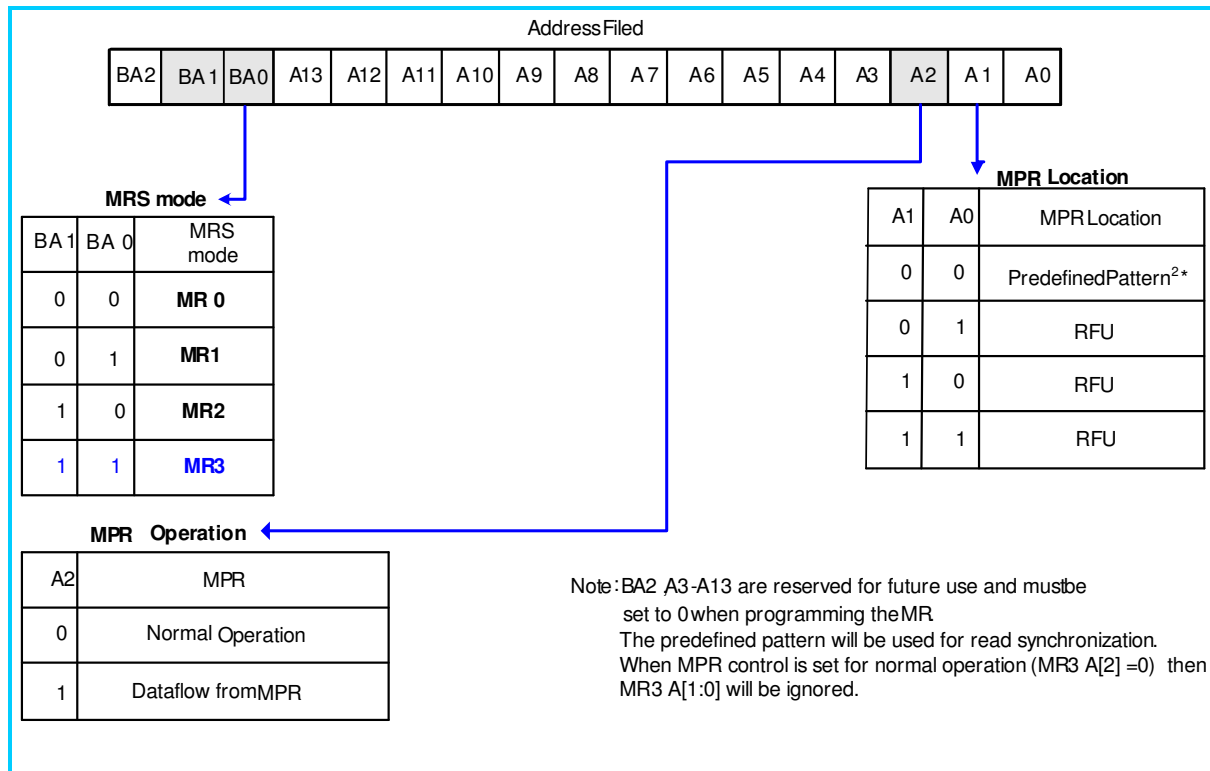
AddressFiled

| BA2 | BA 1 | BA0 | A13 | A12 | A11 | A10 | A9 | A8 | A7 | A6 | A5 | A4 | A3 | A2 | A 1 | A0 |
|---|---|---|---|---|---|---|---|---|---|---|---|---|---|---|---|---|

MRS mode

| BA 1 | BA 0 | MRS mode |
|---|---|---|
| 0 | 0 | MR 0 |
| 0 | 1 | MR1 |
| 1 | 0 | MR2 |
| 1 | 1 | MR3 |

MPR Location

| A1 | A0 | MPR Location |
|---|---|---|
| 0 | 0 | PredefinedPattern$^{2*}$ |
| 0 | 1 | RFU |
| 1 | 0 | RFU |
| 1 | 1 | RFU |

MPR Operation

| A2 | MPR |
|---|---|
| 0 | Normal Operation |
| 1 | Dataflow fromMPR |

Note: BA2 ,A3-A13 are reserved for future use and mustbe set to 0 when programming theMR.
The predefined pattern will be used for read synchronization.
When MPR control is set for normal operation (MR3 A[2] =0) then MR3 A[1:0] will be ignored.